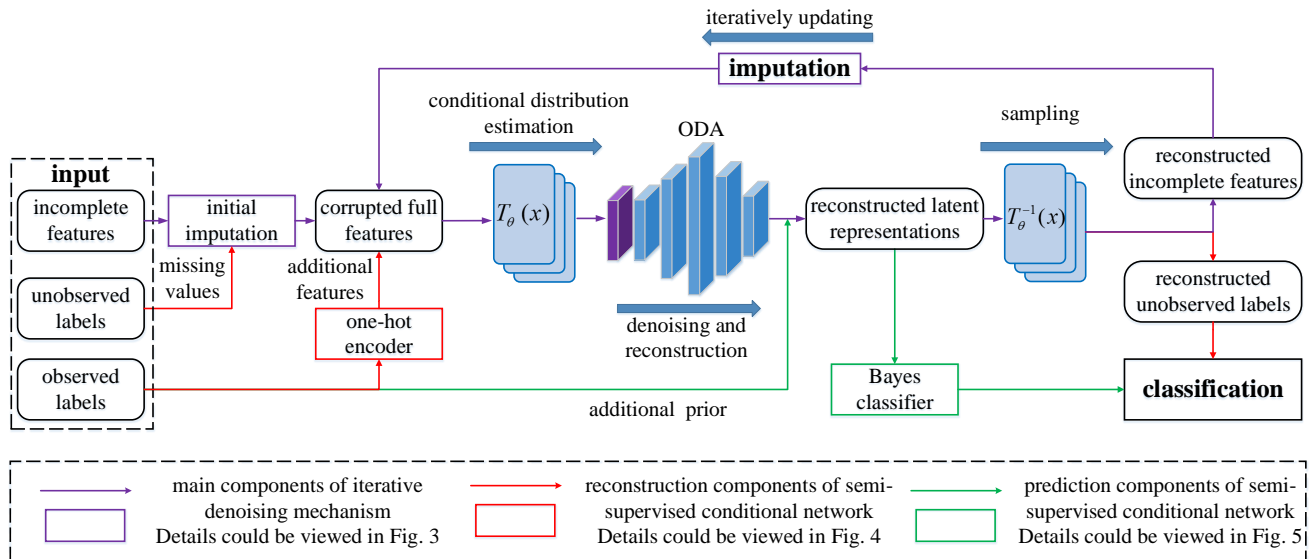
iteratively updating

imputation

conditional distribution estimation

ODA

sampling

input

incomplete features

initial imputation

corrupted full features

$T_{\theta}(x)$

reconstructed latent representations

$T_{\theta}^{-1}(x)$

reconstructed incomplete features

missing values

additional features

unobserved labels

one-hot encoder

denoising and reconstruction

reconstructed unobserved labels

observed labels

additional prior

Bayes classifier

classification

main components of iterative denoising mechanism
Details could be viewed in Fig. 3

reconstruction components of semi-supervised conditional network
Details could be viewed in Fig. 4

prediction components of semi-supervised conditional network
Details could be viewed in Fig. 5